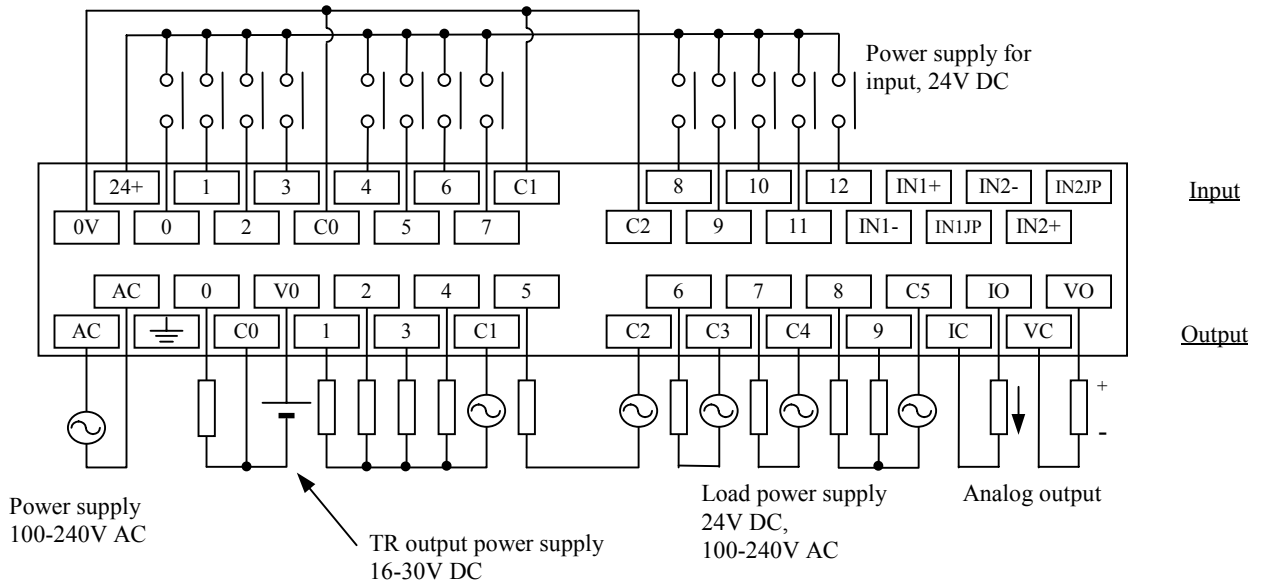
Power supply for input, 24V DC

24+
1
3
4
6
C1
8
10
12
IN1+
IN2-
IN2JP

Input

0V
0
2
C0
5
7
C2
9
11
IN1-
IN1JP
IN2+

AC
0
V0
2
4
5
6
7
8
C5
IO
VO

AC
C0
1
3
C1
C2
C3
C4
9
IC
VC

Output

+
-

Power supply
100-240V AC

TR output power supply
16-30V DC

Load power supply
24V DC,
100-240V AC

Analog output